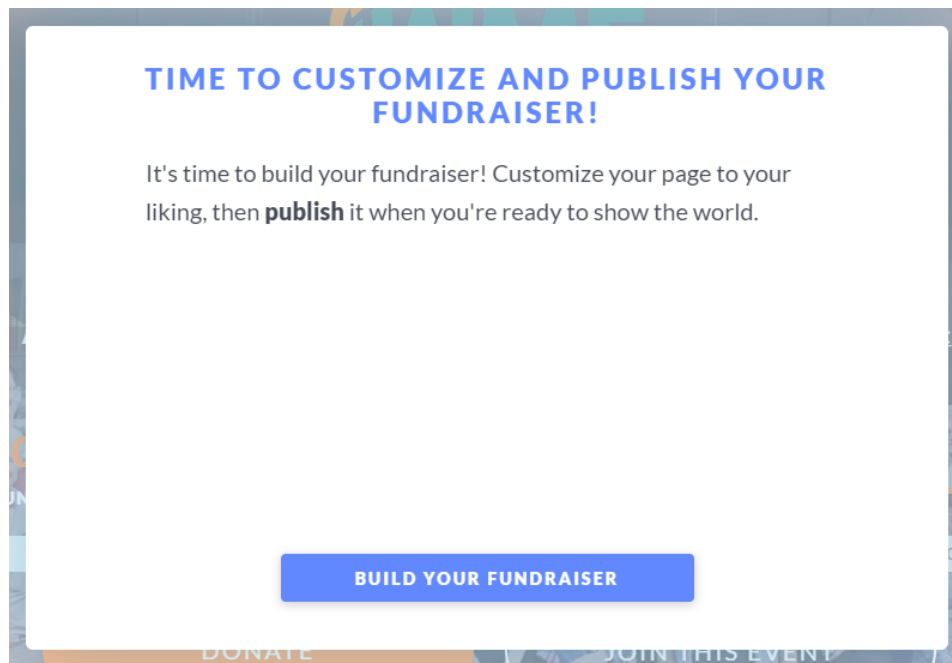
TIME TO CUSTOMIZE AND PUBLISH YOUR FUNDRAISER!

It's time to build your fundraiser! Customize your page to your liking, then **publish** it when you're ready to show the world.

BUILD YOUR FUNDRAISER

DONATE

JOIN THIS EVENT